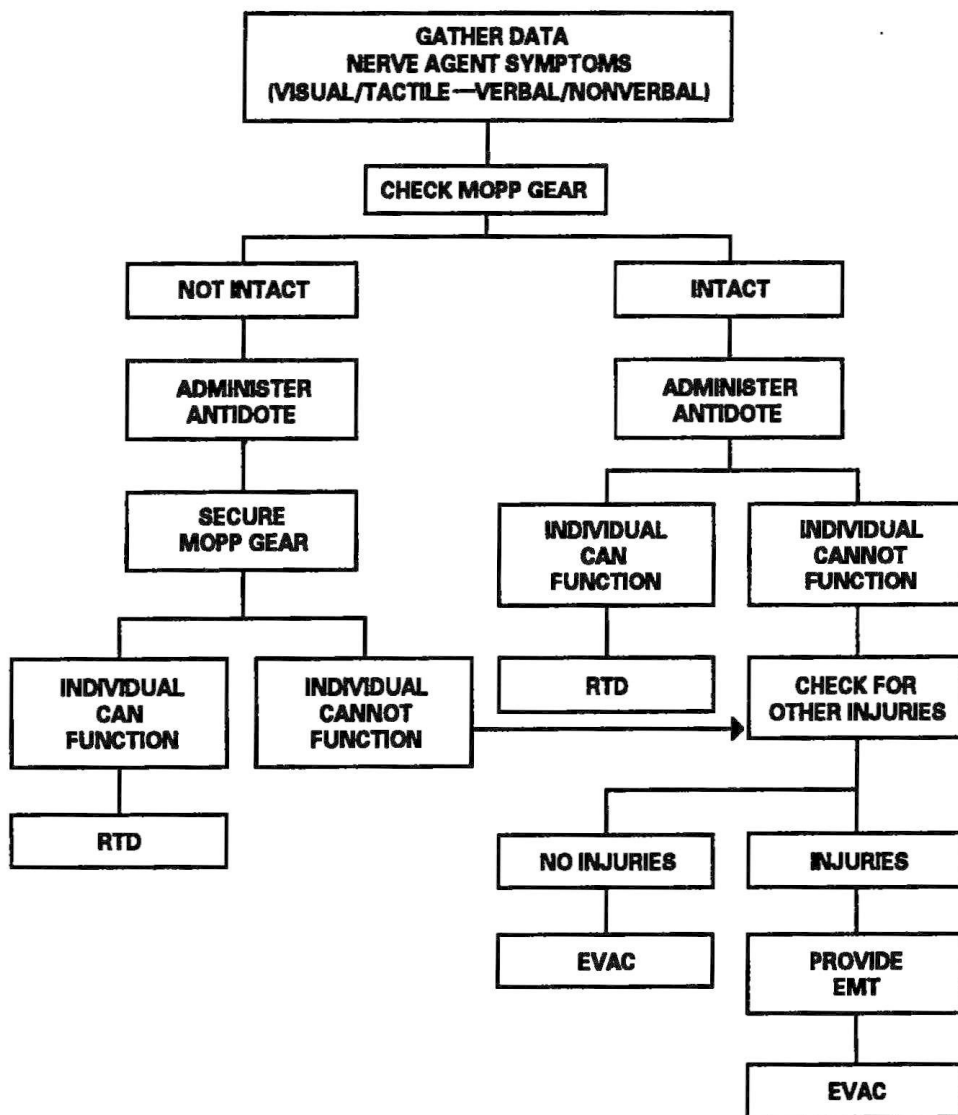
GATHER DATA
NERVE AGENT SYMPTOMS
(VISUAL/TACTILE—VERBAL/NONVERBAL)

CHECK MOPP GEAR

NOT INTACT

ADMINISTER ANTIDOTE

SECURE MOPP GEAR

INDIVIDUAL CAN FUNCTION

RTD

INDIVIDUAL CANNOT FUNCTION

INTACT

ADMINISTER ANTIDOTE

INDIVIDUAL CAN FUNCTION

RTD

INDIVIDUAL CANNOT FUNCTION

CHECK FOR OTHER INJURIES

NO INJURIES

EVAC

INJURIES

PROVIDE EMT

EVAC